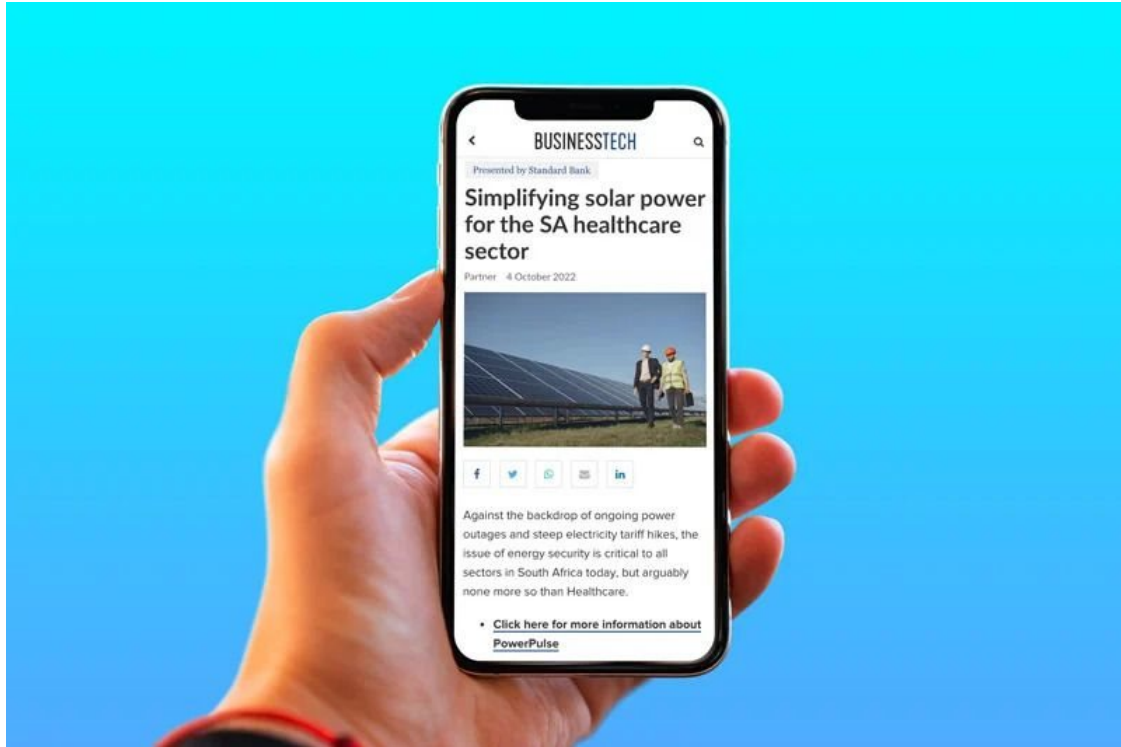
BUSINESSTECH

Presented by Standard Bank

Simplifying solar power for the SA healthcare sector

Partner 4 October 2022

Against the backdrop of ongoing power outages and steep electricity tariff hikes, the issue of energy security is critical to all sectors in South Africa today, but arguably none more so than Healthcare.

- Click here for more information about PowerPulse